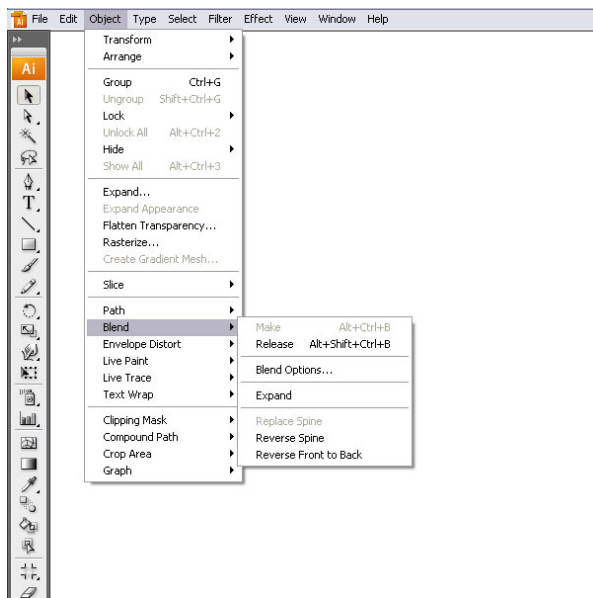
File Edit Object Type Select Filter Effect View Window Help

Ai

Transform
Arrange

Group Ctrl+G
Ungroup Shift+Ctrl+G
Lock
Unlock All Alt+Ctrl+2
Hide
Show All Alt+Ctrl+3

Expand...
Expand Appearance
Flatten Transparency...
Rasterize...
Create Gradient Mesh...

Slice

Path
Blend
Envelope Distort
Live Paint
Live Trace
Text Wrap

Clipping Mask
Compound Path
Crop Area
Graph

Make Alt+Ctrl+B
Release Alt+Shift+Ctrl+B

Blend Options...

Expand

Replace Spine
Reverse Spine
Reverse Front to Back